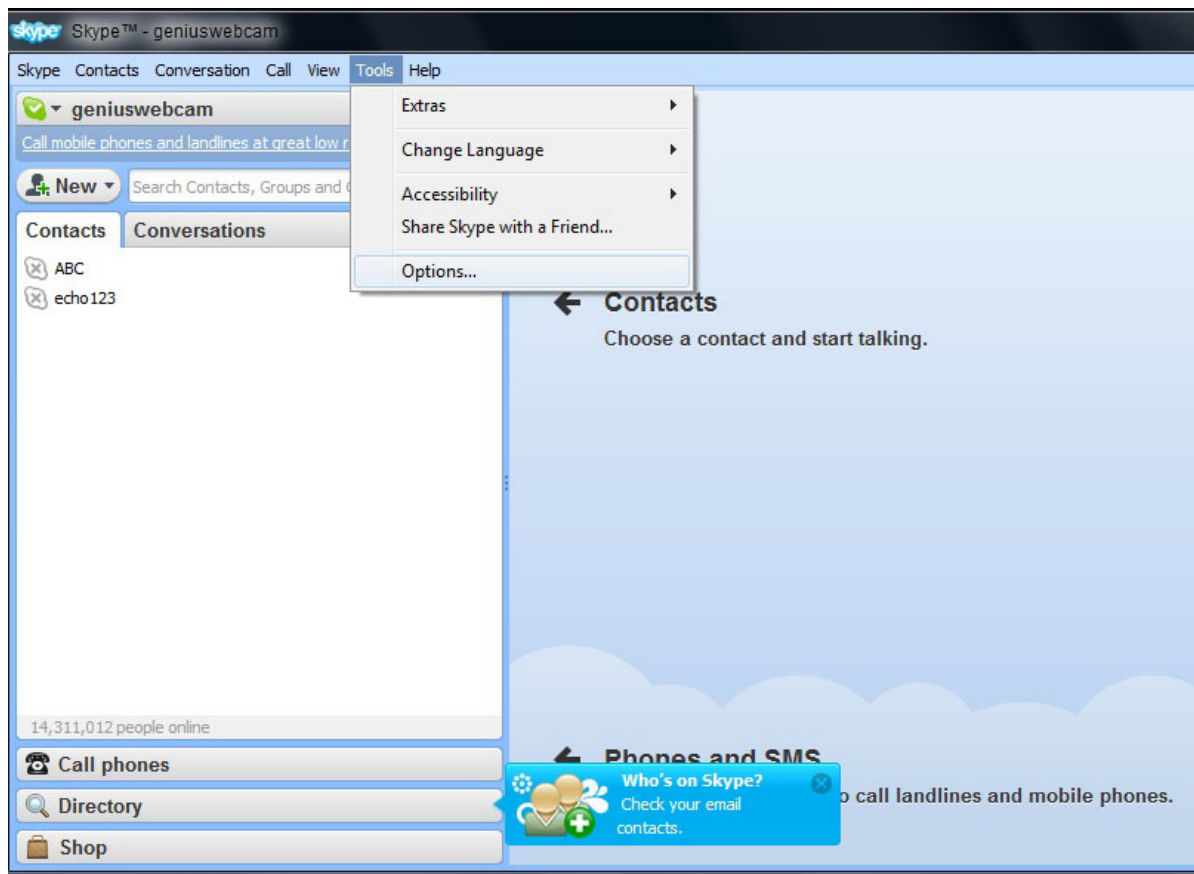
skype Skype™ - geniuswebcam

Skype Contacts Conversation Call View Tools Help

geniuswebcam

Call mobile phones and landlines at great low r

New

Search Contacts, Groups and

Contacts Conversations

ABC
echo123

Extras
Change Language
Accessibility
Share Skype with a Friend...
Options...

Contacts
Choose a contact and start talking.

14,311,012 people online

Call phones
Directory
Shop

Phones and SMS
o call landlines and mobile phones.

Who's on Skype?
Check your email contacts.